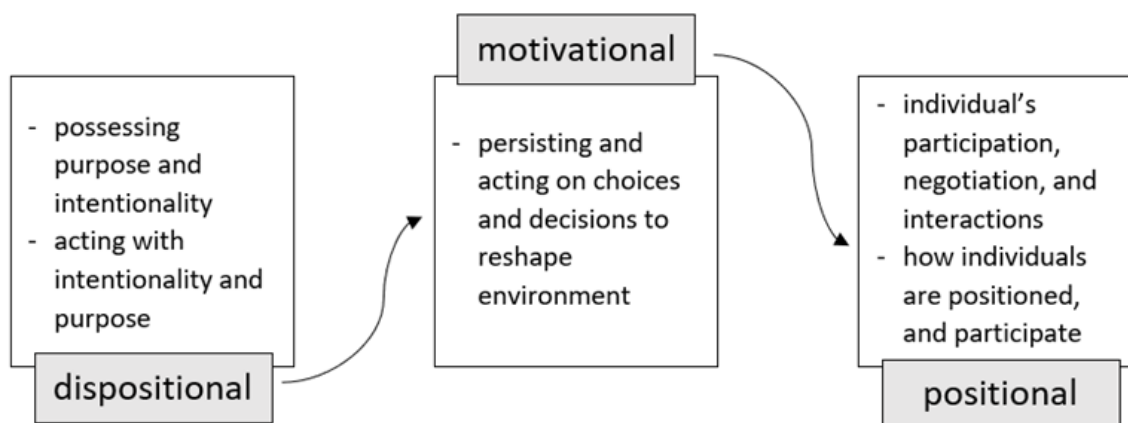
- possessing purpose and intentionality
- acting with intentionality and purpose

dispositional

motivational

- persisting and acting on choices and decisions to reshape environment

- individual's participation, negotiation, and interactions
- how individuals are positioned, and participate

positional